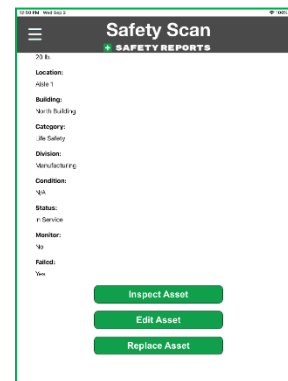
12:50 PM Wed Sep 2
100%
Safety Scan
SAFETY REPORTS
20 lb.
Location:
Aisle 1
Building:
North Building
Category:
Life Safety
Division:
Manufacturing
Condition:
N/A
Status:
In Service
Monitor:
No
Failed:
Yes
Inspect Asset
Edit Asset
Replace Asset